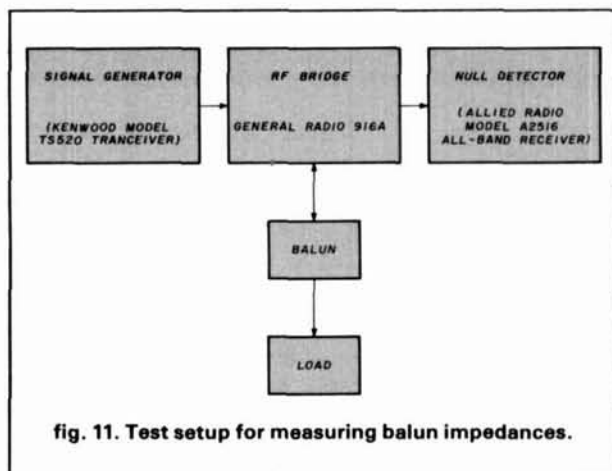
SIGNAL GENERATOR

(KENWOOD MODEL TS520 TRANCEIVER)

RF BRIDGE

GENERAL RADIO 916A

NULL DETECTOR

(ALLIED RADIO MODEL A2516 ALL-BAND RECEIVER)

BALUN

LOAD

fig. 11. Test setup for measuring balun impedances.